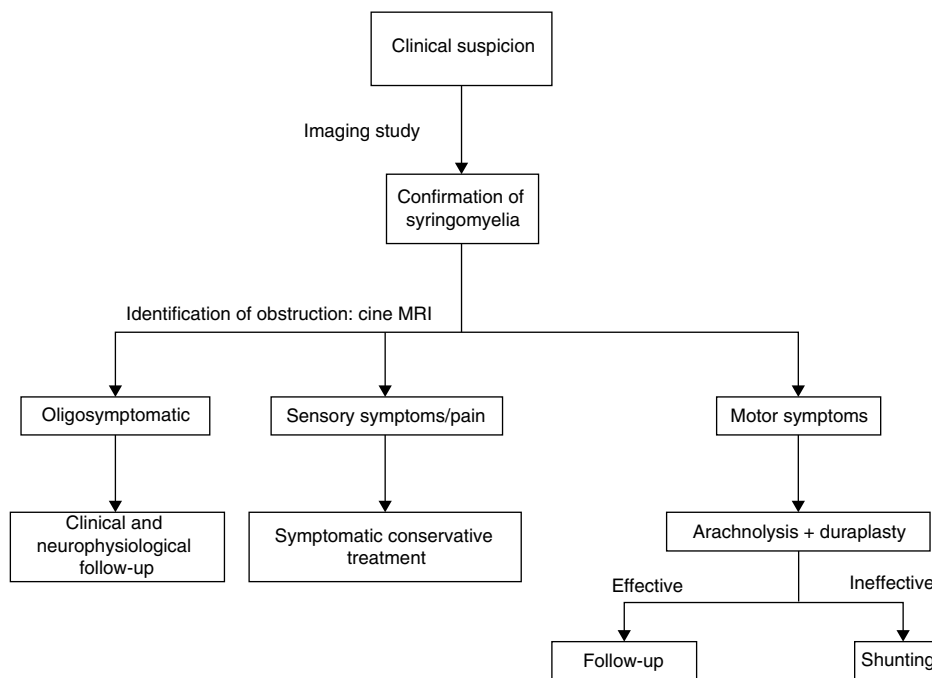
Clinical suspicion

Imaging study

Confirmation of syringomyelia

Identification of obstruction: cine MRI

Oligosymptomatic

Sensory symptoms/pain

Motor symptoms

Clinical and neurophysiological follow-up

Symptomatic conservative treatment

Arachnolysis + duraplasty

Effective

Ineffective

Follow-up

Shunting